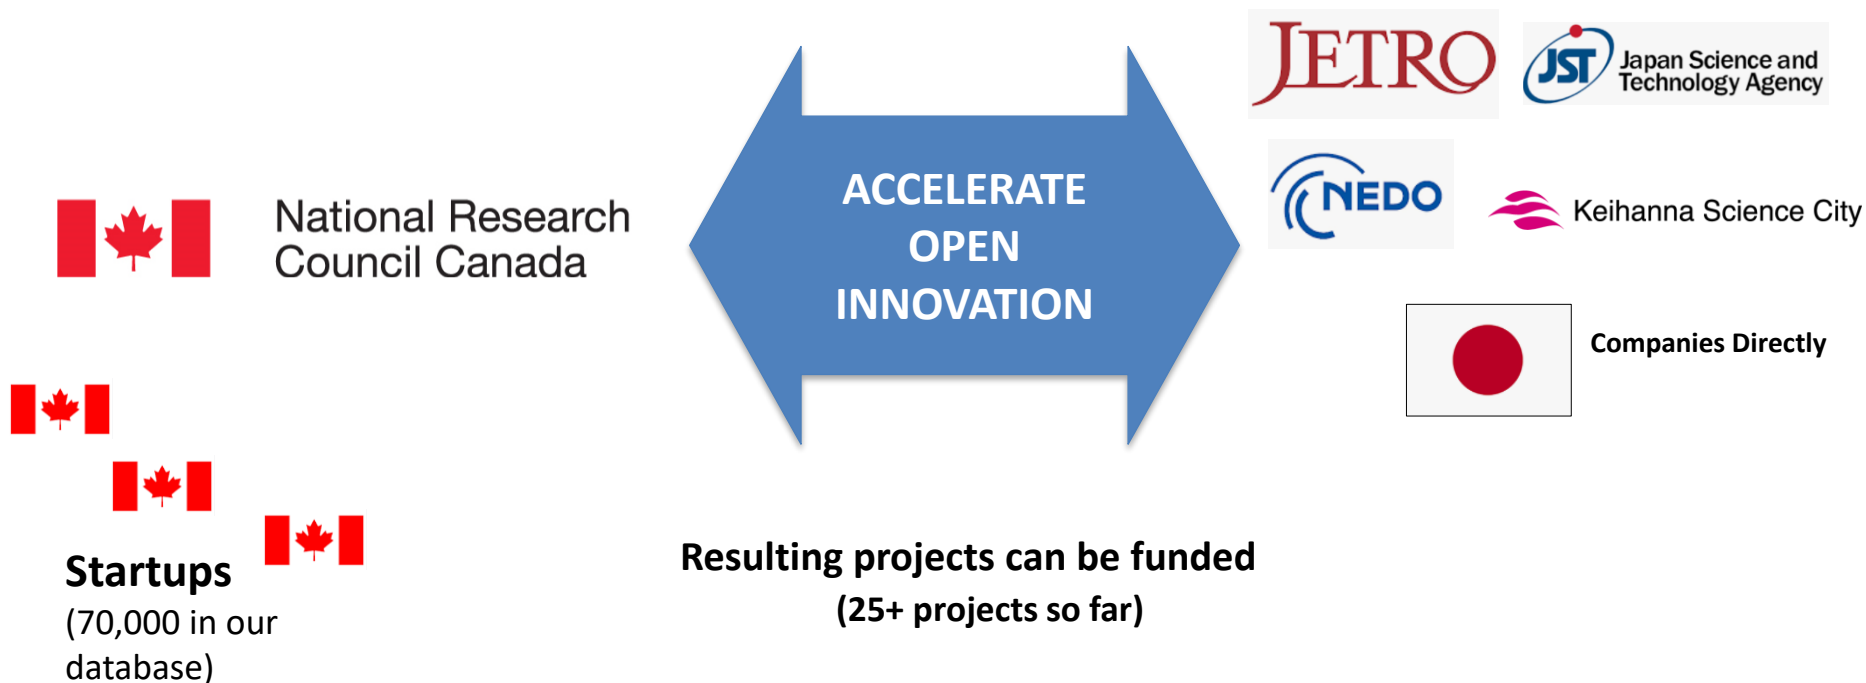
National Research Council Canada

ACCELERATE OPEN INNOVATION

JETRO

JST Japan Science and Technology Agency

NEDO

Keihanna Science City

Companies Directly

Startups
(70,000 in our database)

Resulting projects can be funded
(25+ projects so far)